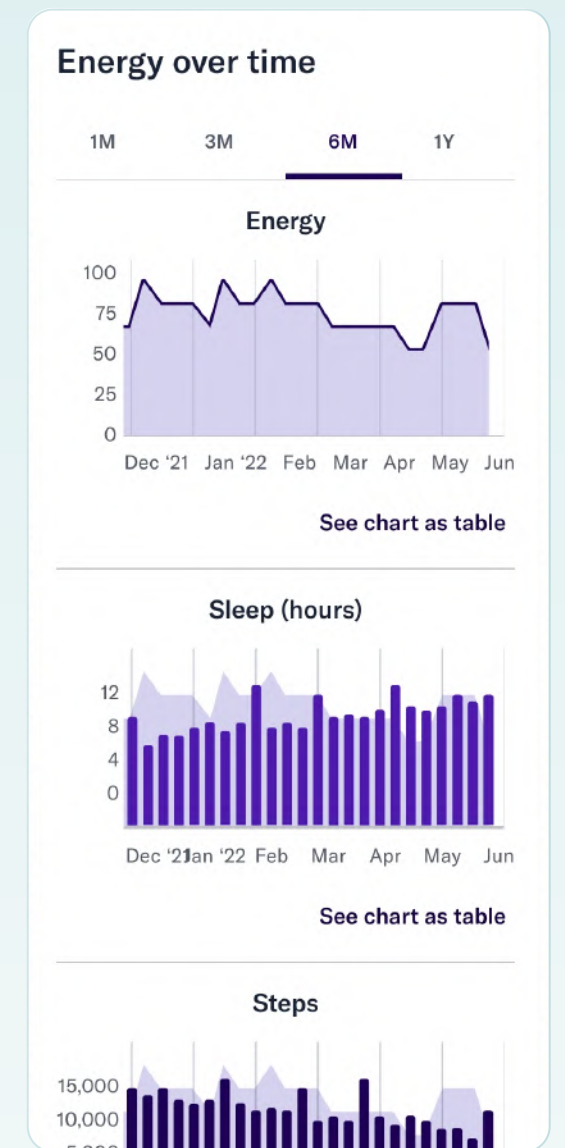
Energy over time

1M 3M 6M 1Y

Energy

100
75
50
25
0

Dec '21 Jan '22 Feb Mar Apr May Jun

See chart as table

Sleep (hours)

12
8
4
0

Dec '21Jan '22 Feb Mar Apr May Jun

See chart as table

Steps

15,000
10,000
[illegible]